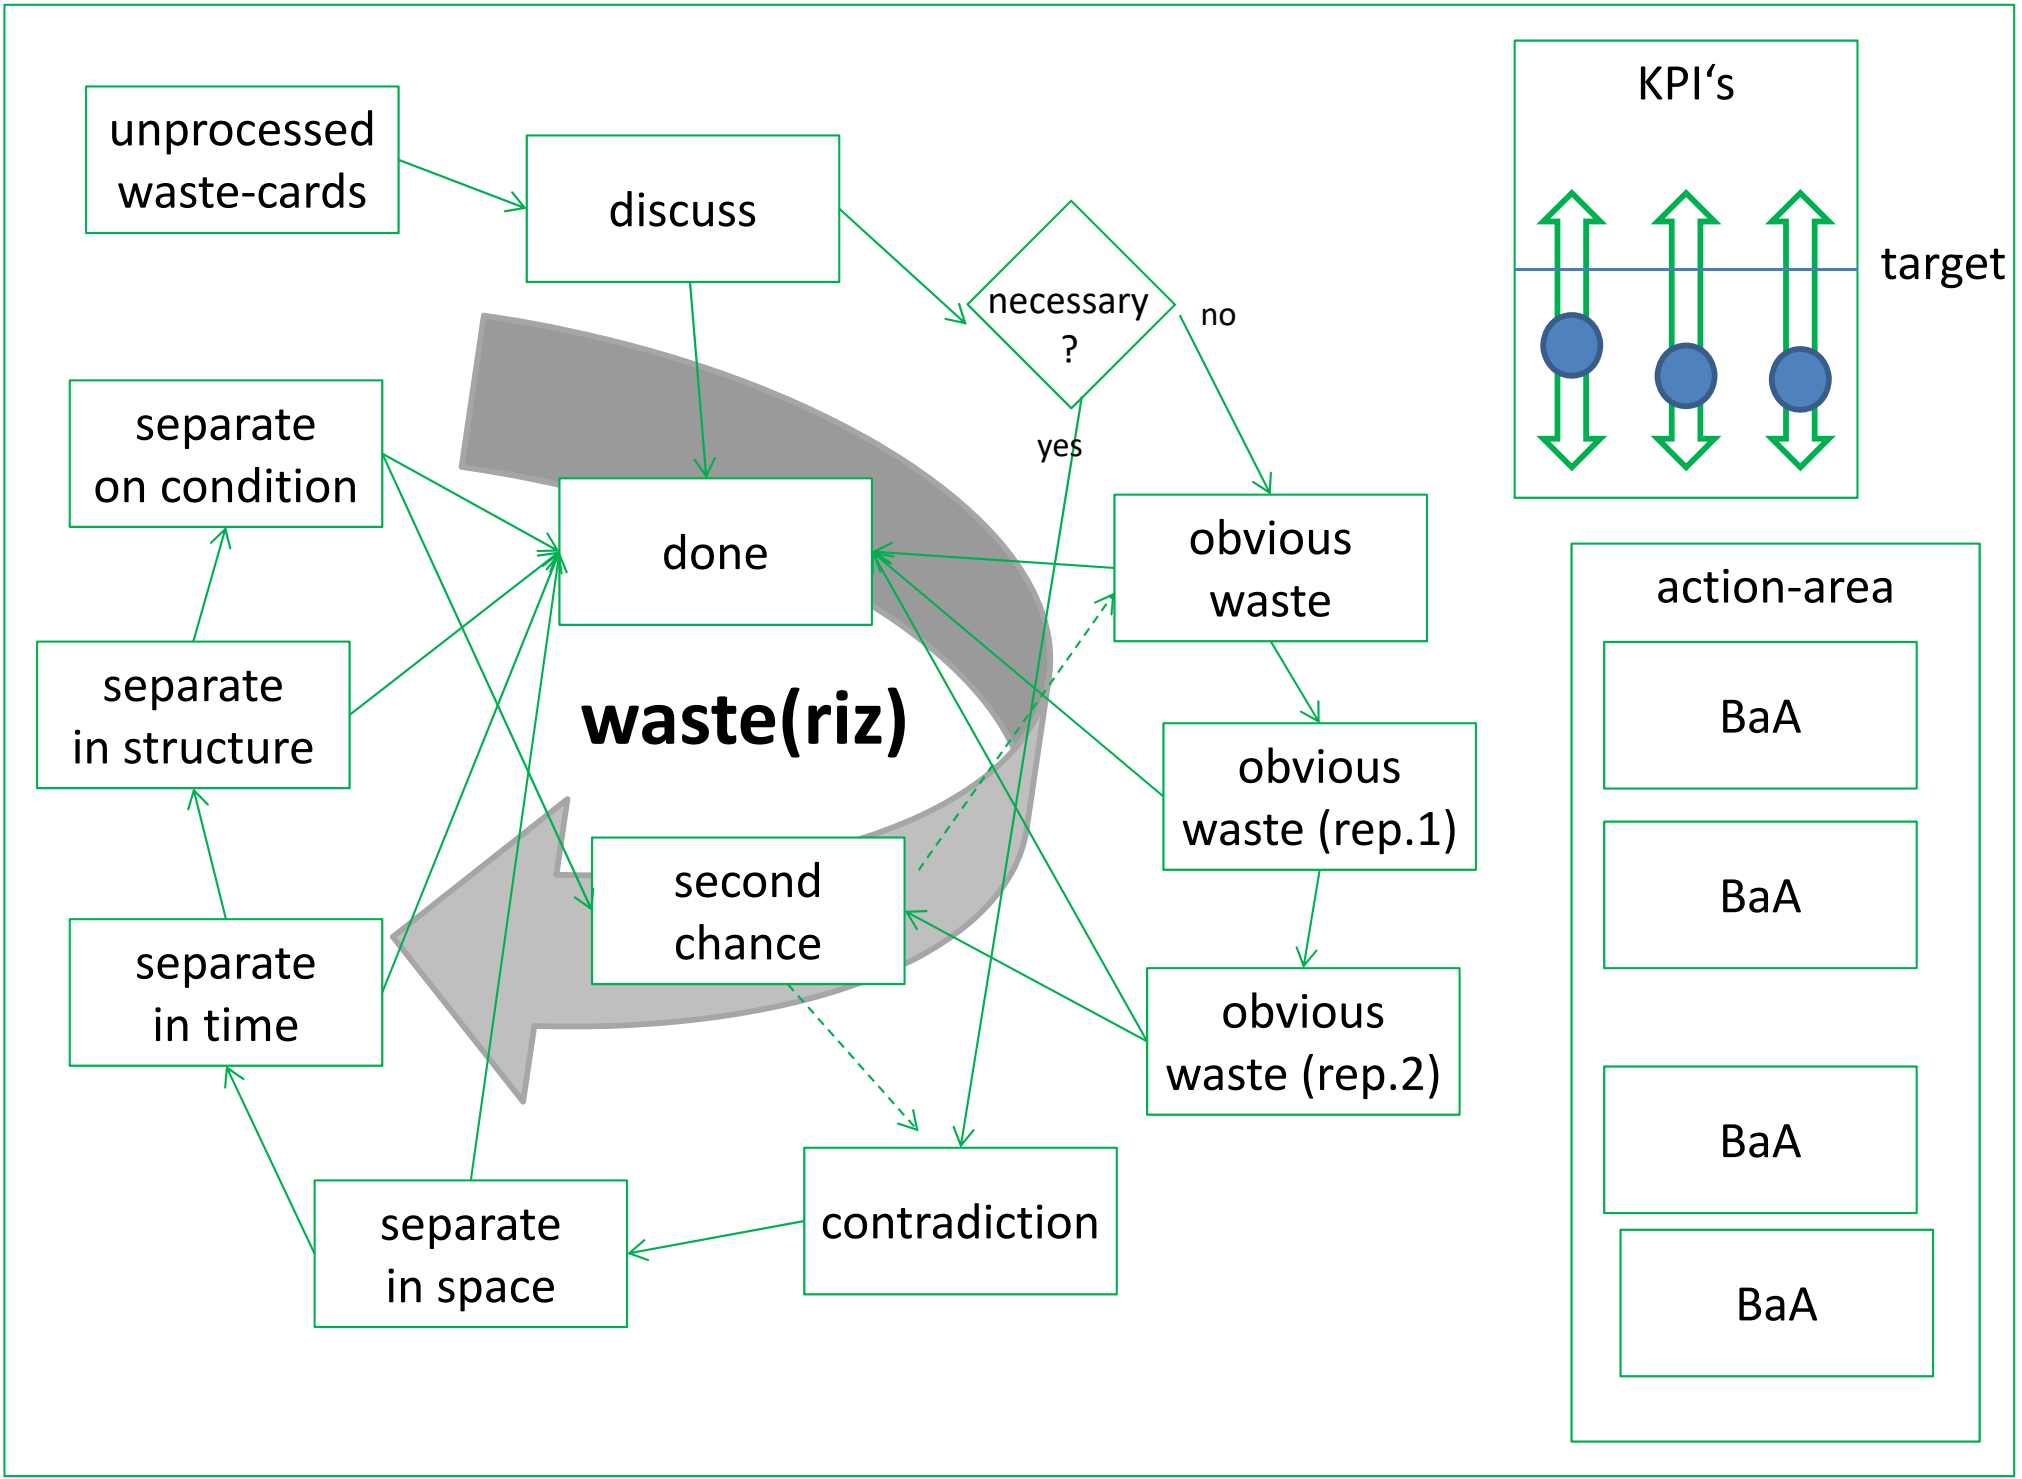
unprocessed waste-cards

discuss

necessary ?

no

yes

KPI‘s

target

separate on condition

done

obvious waste

separate in structure

waste(riz)

obvious waste (rep.1)

second chance

separate in time

obvious waste (rep.2)

separate in space

contradiction

action-area

BaA

BaA

BaA

BaA